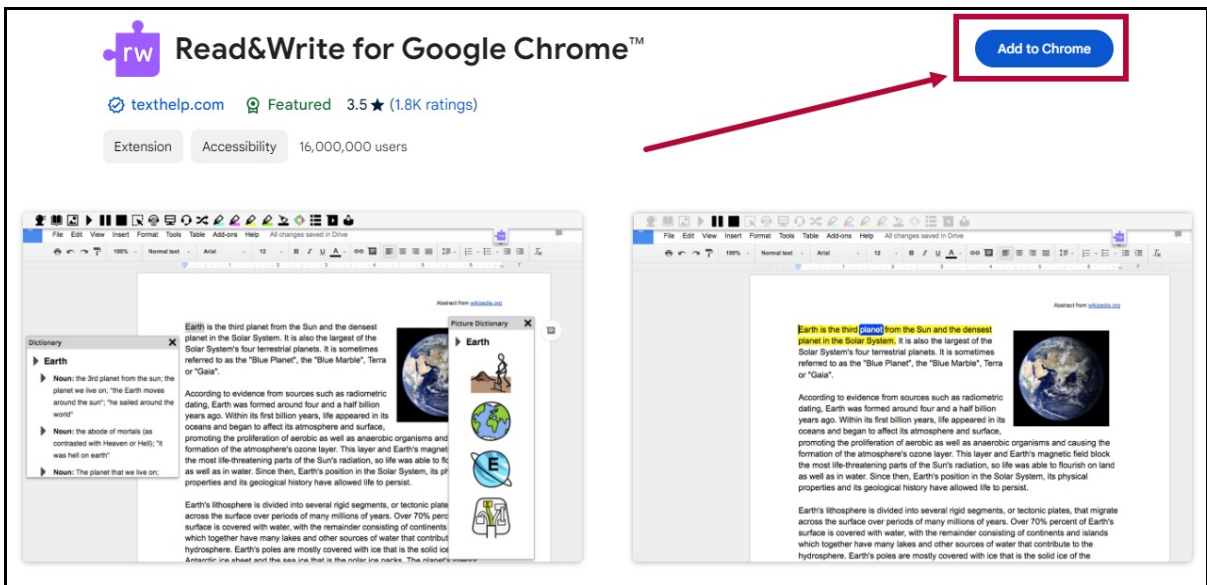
rw

Read&Write for Google Chrome™

Add to Chrome

texthelp.com Featured 3.5 ★ (1.8K ratings)

Extension Accessibility 16,000,000 users

File Edit View Insert Format Tools Table Add-ons Help All changes saved in Drive

100% Normal text Arial 12 B I U A

Abstract from wikipedia.org

Dictionary

Earth

Noun: the 3rd planet from the sun; the planet we live on; "the Earth moves around the sun"; "he sailed around the world"

Noun: The abode of mortals (as contrasted with Heaven or Hell); "it was hell on earth"

Noun: The planet that we live on;

Earth is the third planet from the Sun and the densest planet in the Solar System. It is also the largest of the Solar System's four terrestrial planets. It is sometimes referred to as the "Blue Planet", the "Blue Marble", Terra or "Gaia".

According to evidence from sources such as radiometric dating, Earth was formed around four and a half billion years ago. Within its first billion years, life appeared in its oceans and began to affect its atmosphere and surface, promoting the proliferation of aerobic as well as anaerobic organisms and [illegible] formation of the atmosphere's ozone layer. This layer and Earth's magnet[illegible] the most life-threatening parts of the Sun's radiation, so life was able to flo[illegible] as well as in water. Since then, Earth's position in the Solar System, its phy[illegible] properties and its geological history have allowed life to persist.

Earth's lithosphere is divided into several rigid segments, or tectonic plate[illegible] across the surface over periods of many millions of years. Over 70% perc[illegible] surface is covered with water, with the remainder consisting of continents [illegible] which together have many lakes and other sources of water that contribut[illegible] hydrosphere. Earth's poles are mostly covered with ice that is the solid ice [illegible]

Picture Dictionary

Earth

File Edit View Insert Format Tools Table Add-ons Help All changes saved in Drive

100% Normal text Arial 12 B I U A

Abstract from wikipedia.org

Earth is the third planet from the Sun and the densest planet in the Solar System. It is also the largest of the Solar System's four terrestrial planets. It is sometimes referred to as the "Blue Planet", the "Blue Marble", Terra or "Gaia".

According to evidence from sources such as radiometric dating, Earth was formed around four and a half billion years ago. Within its first billion years, life appeared in its oceans and began to affect its atmosphere and surface, promoting the proliferation of aerobic as well as anaerobic organisms and causing the formation of the atmosphere's ozone layer. This layer and Earth's magnetic field block the most life-threatening parts of the Sun's radiation, so life was able to flourish on land as well as in water. Since then, Earth's position in the Solar System, its physical properties and its geological history have allowed life to persist.

Earth's lithosphere is divided into several rigid segments, or tectonic plates, that migrate across the surface over periods of many millions of years. Over 70% percent of Earth's surface is covered with water, with the remainder consisting of continents and islands which together have many lakes and other sources of water that contribute to the hydrosphere. Earth's poles are mostly covered with ice that is the solid ice of the